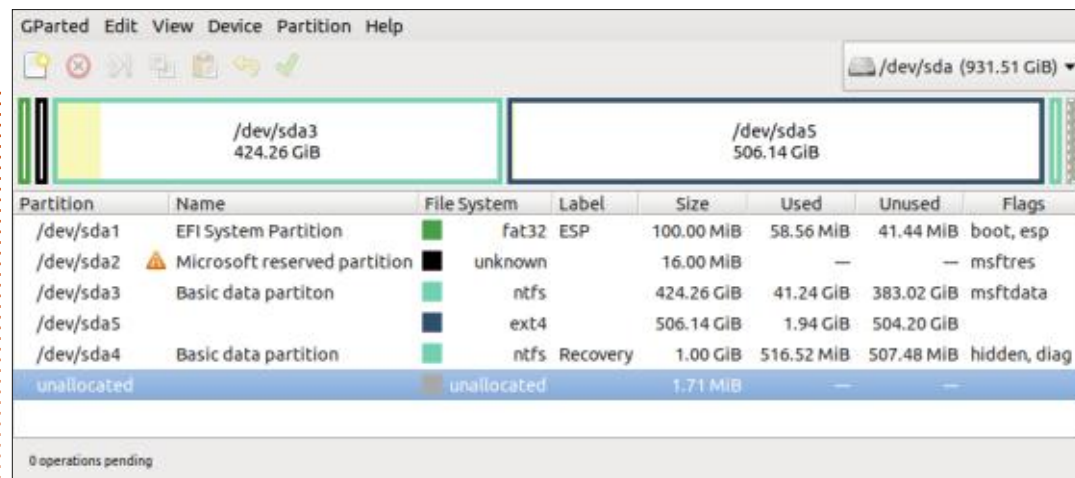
GParted Edit View Device Partition Help

/dev/sda (931.51 GiB)

/dev/sda3
424.26 GiB

/dev/sda5
506.14 GiB

| Partition | Name | File System | Label | Size | Used | Unused | Flags |
|---|---|---|---|---|---|---|---|
| /dev/sda1 | EFI System Partition | fat32 | ESP | 100.00 MiB | 58.56 MiB | 41.44 MiB | boot, esp |
| /dev/sda2 | Microsoft reserved partition | unknown | | 16.00 MiB | — | — | msftres |
| /dev/sda3 | Basic data partiton | ntfs | | 424.26 GiB | 41.24 GiB | 383.02 GiB | msftdata |
| /dev/sda5 | | ext4 | | 506.14 GiB | 1.94 GiB | 504.20 GiB | |
| /dev/sda4 | Basic data partition | ntfs | Recovery | 1.00 GiB | 516.52 MiB | 507.48 MiB | hidden, diag |
| unallocated | | unallocated | | 1.71 MiB | — | — | |

0 operations pending